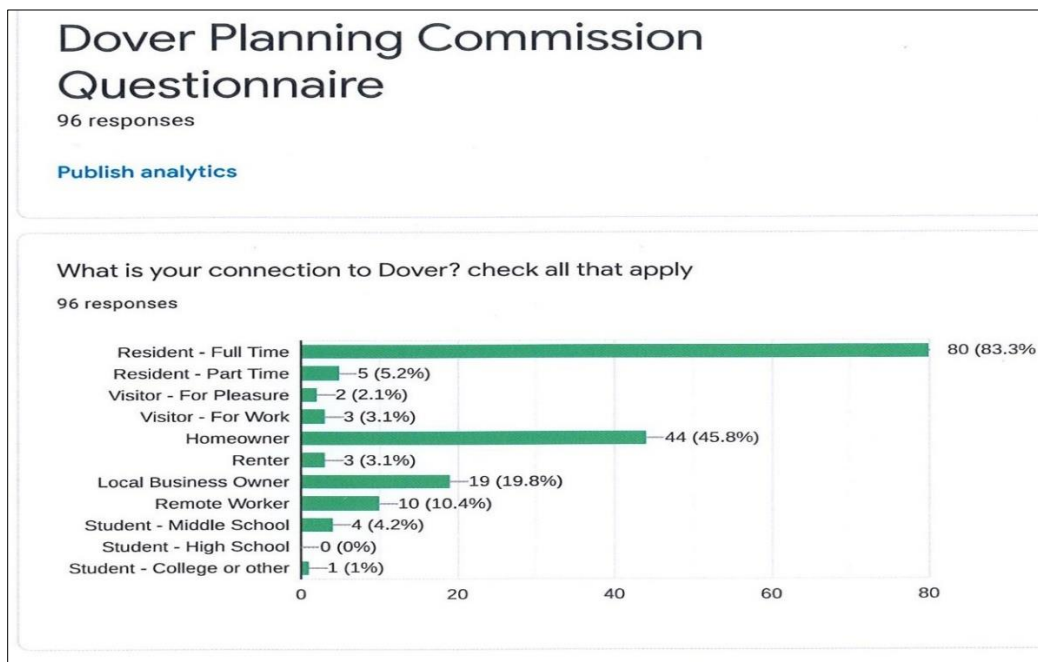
Dover Planning Commission Questionnaire
96 responses

Publish analytics

What is your connection to Dover? check all that apply
96 responses

Resident - Full Time 80 (83.3%
Resident - Part Time 5 (5.2%)
Visitor - For Pleasure 2 (2.1%)
Visitor - For Work 3 (3.1%)
Homeowner 44 (45.8%)
Renter 3 (3.1%)
Local Business Owner 19 (19.8%)
Remote Worker 10 (10.4%)
Student - Middle School 4 (4.2%)
Student - High School 0 (0%)
Student - College or other 1 (1%)

0 20 40 60 80